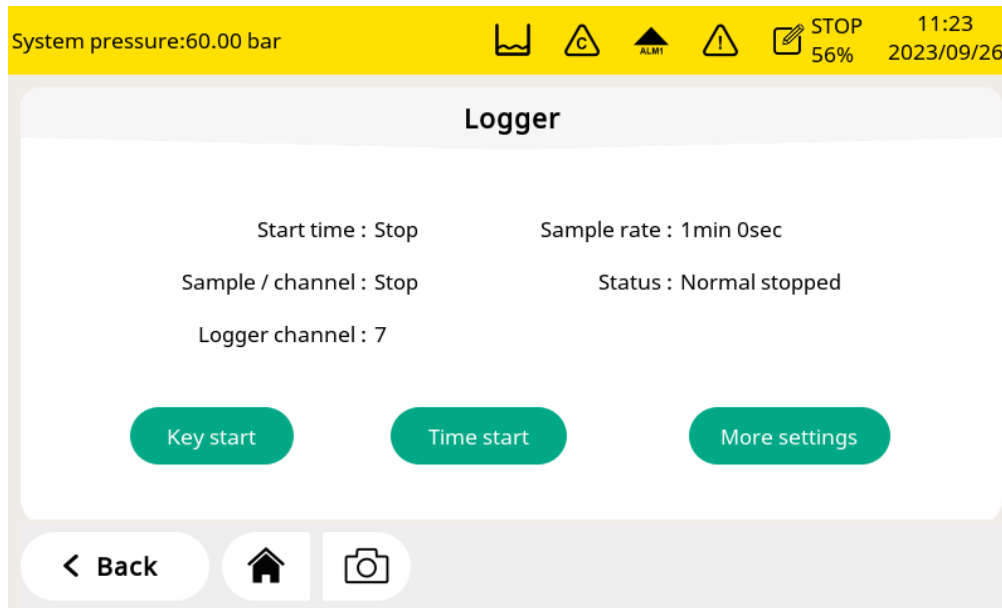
System pressure:60.00 bar

C

ALM1

STOP
56%

11:23
2023/09/26

Logger

Start time : Stop

Sample rate : 1min 0sec

Sample / channel : Stop

Status : Normal stopped

Logger channel : 7

Key start

Time start

More settings

< Back